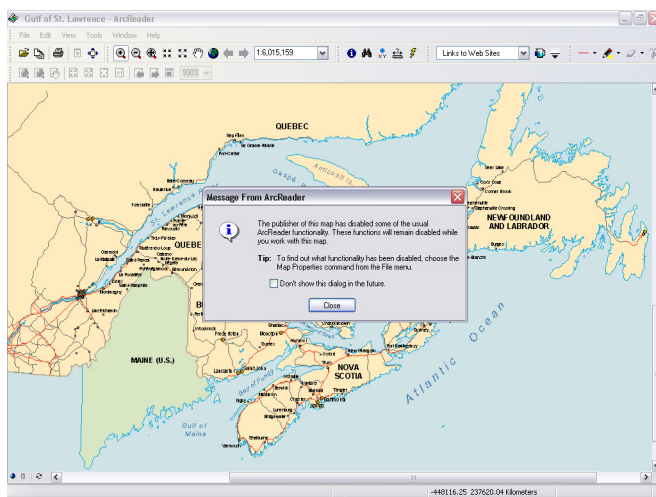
Gulf of St. Lawrence - ArcReader

File Edit View Tools Window Help

1:6,015,159

Links to Web Sites

100%

QUEBEC

Anticosti Is.

NEWFOUNDLAND AND LABRADOR

St. Lawrence

QUEBEC

MAINE (U.S.)

NOVA SCOTIA

Atlantic Ocean

Bay of Fundy

Gulf of Maine

Message From ArcReader

The publisher of this map has disabled some of the usual ArcReader functionality. These functions will remain disabled while you work with this map.

Tip: To find out what functionality has been disabled, choose the Map Properties command from the File menu.

Don't show this dialog in the future.

Close

-448116.25 237620.04 Kilometers